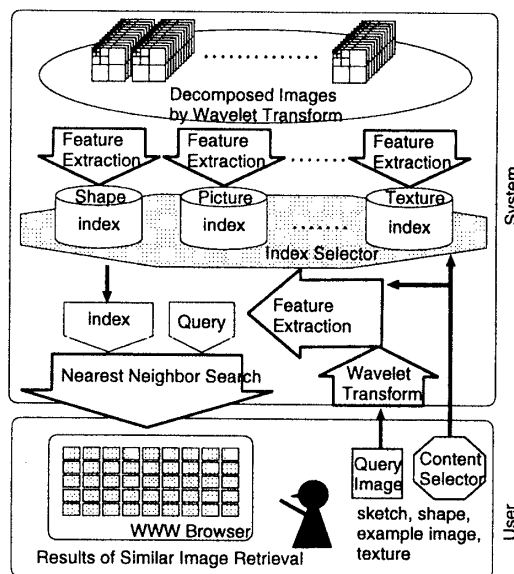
Decomposed Images by Wavelet Transform

Feature Extraction

Feature Extraction

Feature Extraction

Shape index

Picture index

Texture index

Index Selector

System

index

Query

Feature Extraction

Nearest Neighbor Search

Wavelet Transform

Query Image

Content Selector

WWW Browser

Results of Similar Image Retrieval

sketch, shape, example image, texture

User